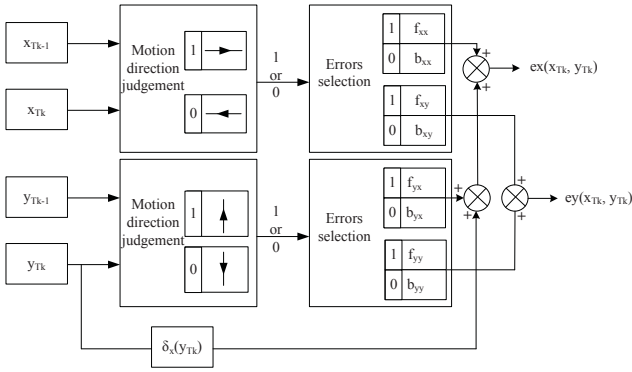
$x_{Tk-1}$

$x_{Tk}$

Motion direction judgement

1

0

1 or 0

Errors selection

1 $f_{xx}$

0 $b_{xx}$

1 $f_{xy}$

0 $b_{xy}$

+

+

$ex(x_{Tk}, y_{Tk})$

$y_{Tk-1}$

$y_{Tk}$

Motion direction judgement

1

0

1 or 0

Errors selection

1 $f_{yx}$

0 $b_{yx}$

1 $f_{yy}$

0 $b_{yy}$

+

+

+

+

$ey(x_{Tk}, y_{Tk})$

$\delta_x(y_{Tk})$